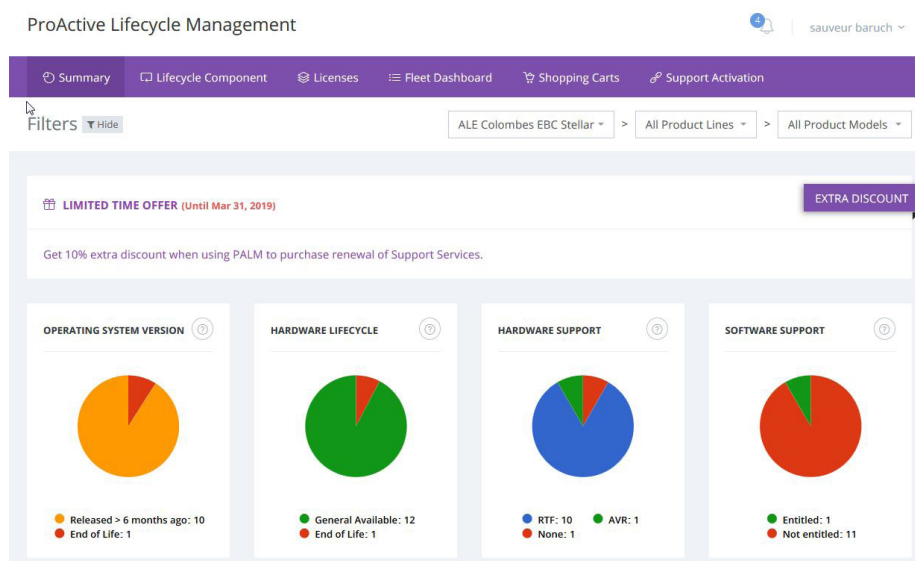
ProActive Lifecycle Management

4

sauveur baruch

Summary
Lifecycle Component
Licenses
Fleet Dashboard
Shopping Carts
Support Activation

Filters Hide

ALE Colombes EBC Stellar > All Product Lines > All Product Models

LIMITED TIME OFFER (Until Mar 31, 2019)

EXTRA DISCOUNT

Get 10% extra discount when using PALM to purchase renewal of Support Services.

OPERATING SYSTEM VERSION

Released > 6 months ago: 10
End of Life: 1

HARDWARE LIFECYCLE

General Available: 12
End of Life: 1

HARDWARE SUPPORT

RTF: 10
AVR: 1
None: 1

SOFTWARE SUPPORT

Entitled: 1
Not entitled: 11